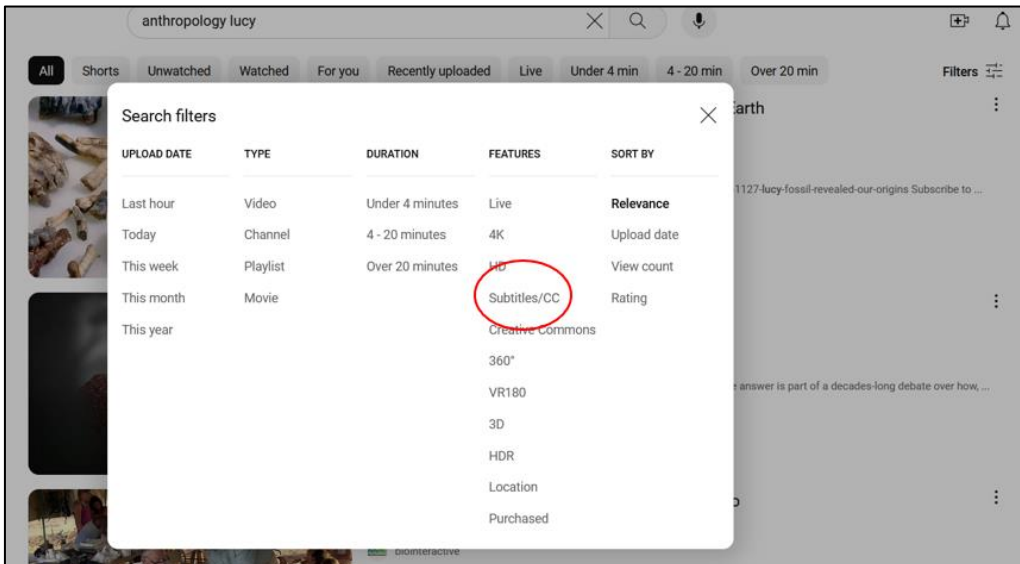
anthropology lucy

All Shorts Unwatched Watched For you Recently uploaded Live Under 4 min 4 - 20 min Over 20 min Filters

Search filters

| UPLOAD DATE | TYPE | DURATION | FEATURES | SORT BY |
|---|---|---|---|---|
| Last hour | Video | Under 4 minutes | Live | Relevance |
| Today | Channel | 4 - 20 minutes | 4K | Upload date |
| This week | Playlist | Over 20 minutes | HD | View count |
| This month | Movie | | Subtitles/CC | Rating |
| This year | | | Creative Commons | |
| | | | 360° | |
| | | | VR180 | |
| | | | 3D | |
| | | | HDR | |
| | | | Location | |
| | | | Purchased | |

arth

1127-lucy-fossil-revealed-our-origins Subscribe to ...

answer is part of a decades-long debate over how, ...

biointeractive